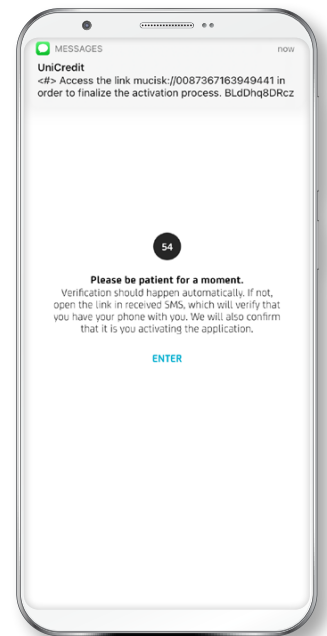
MESSAGES

now

UniCredit

<#> Access the link mucisk://0087367163949441 in order to finalize the activation process. BLdDhq8DRcz

54

Please be patient for a moment.

Verification should happen automatically. If not, open the link in received SMS, which will verify that you have your phone with you. We will also confirm that it is you activating the application.

ENTER